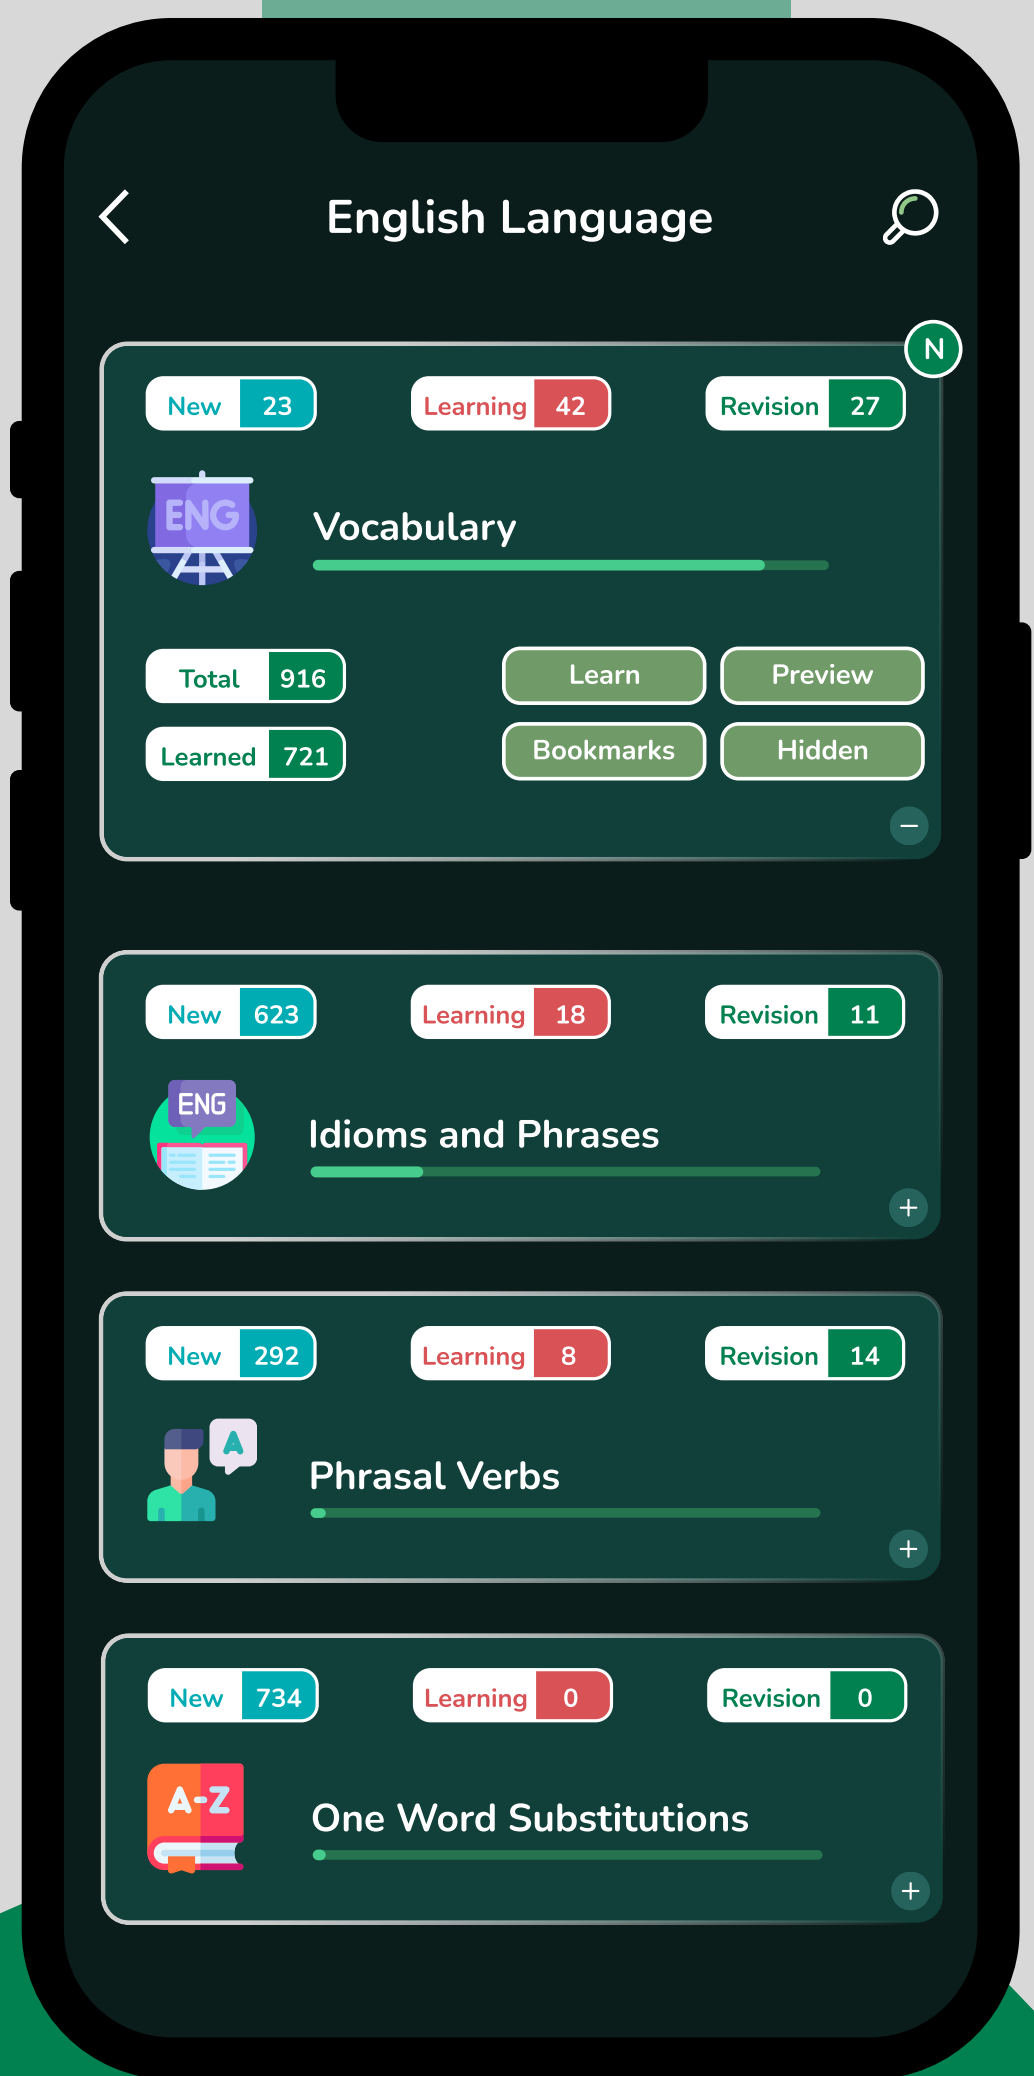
English Language

N

New 23
Learning 42
Revision 27

ENG

Vocabulary

Total 916
Learned 721

Learn
Preview
Bookmarks
Hidden

New 623
Learning 18
Revision 11

ENG

Idioms and Phrases

New 292
Learning 8
Revision 14

A

Phrasal Verbs

New 734
Learning 0
Revision 0

A-Z

One Word Substitutions